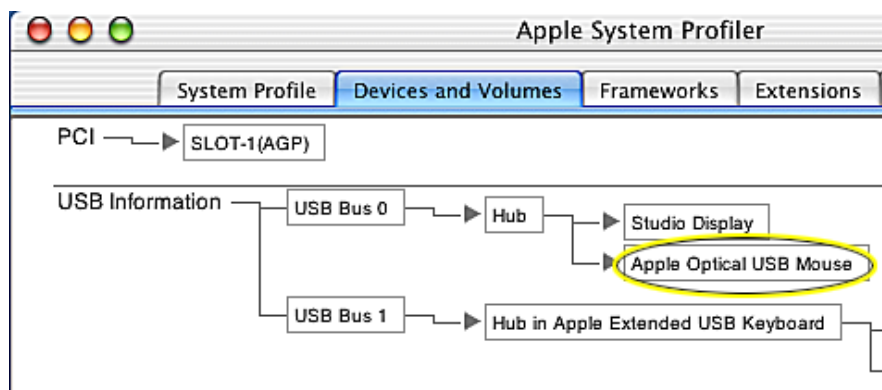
Apple System Profiler

System Profile
Devices and Volumes
Frameworks
Extensions

PCI
SLOT-1(AGP)

USB Information
USB Bus 0
Hub
Studio Display
Apple Optical USB Mouse
USB Bus 1
Hub in Apple Extended USB Keyboard